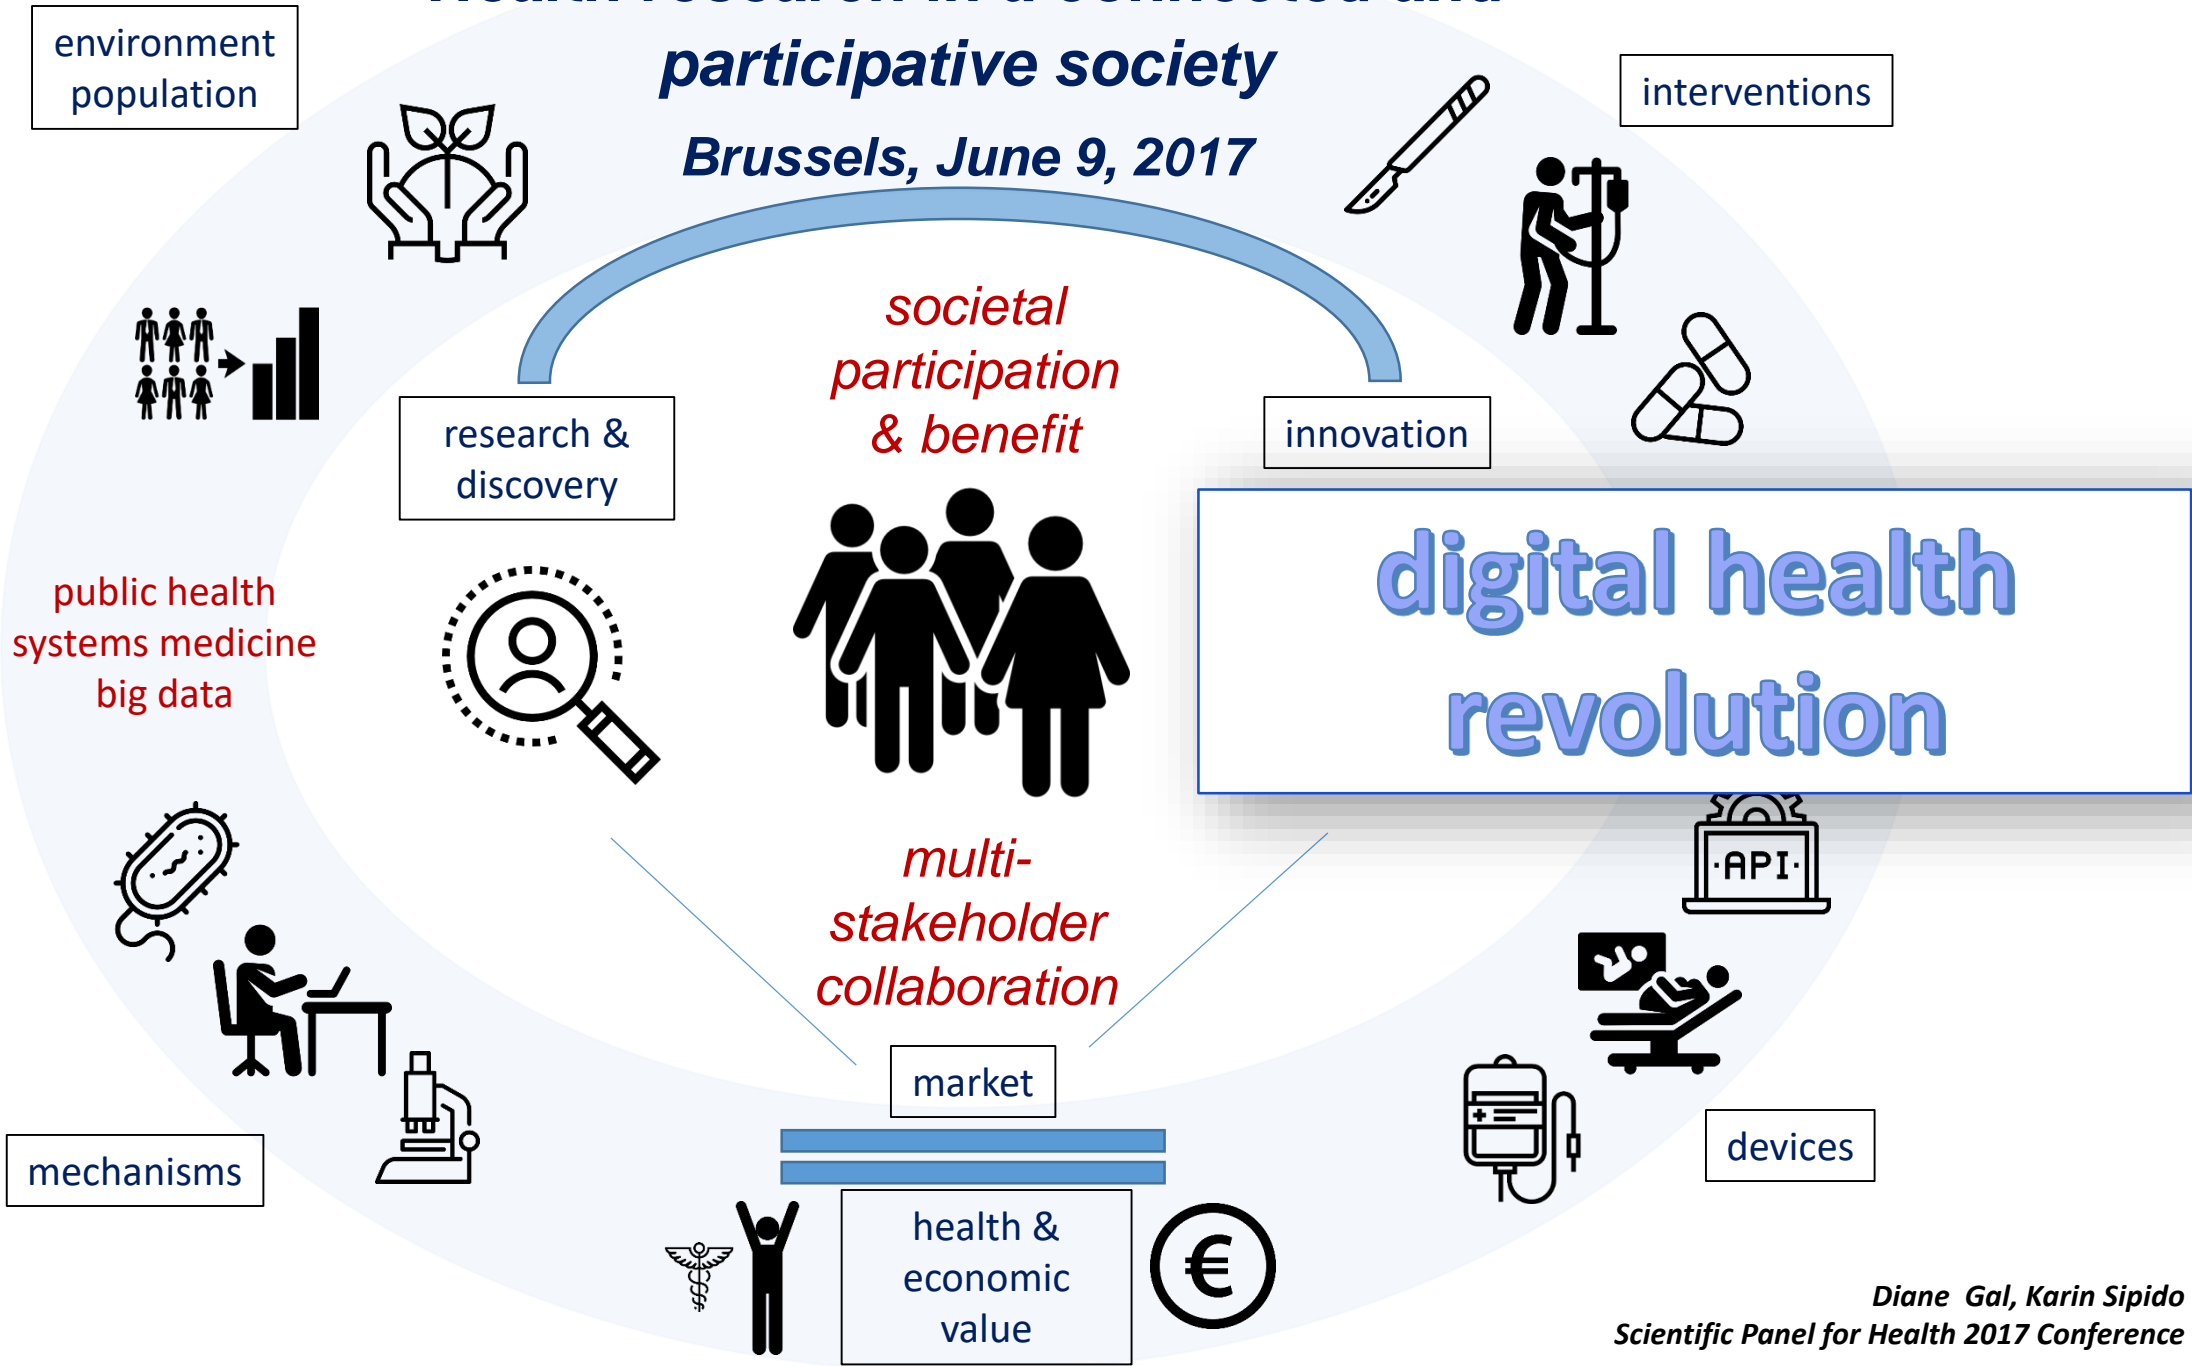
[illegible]

participative society

Brussels, June 9, 2017

environment population

interventions

societal participation & benefit

research & discovery

innovation

digital health revolution

public health systems medicine big data

API

multi-stakeholder collaboration

market

mechanisms

devices

health & economic value

€

Diane Gal, Karin Sipido
Scientific Panel for Health 2017 Conference